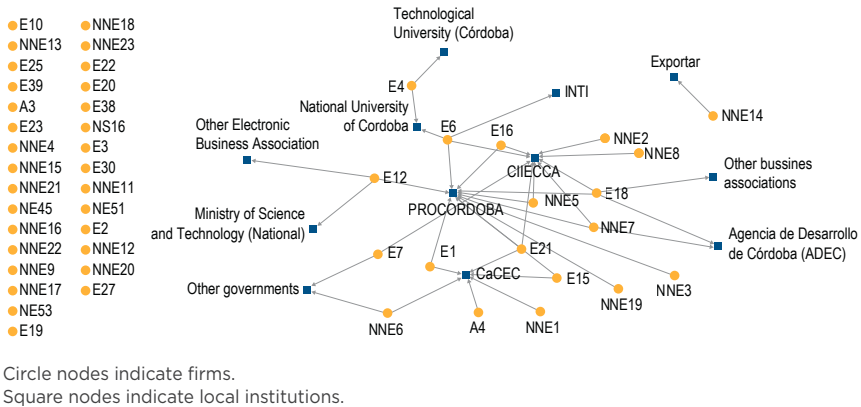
E10
NNE13
E25
E39
A3
E23
NNE4
NNE15
NNE21
NE45
NNE16
NNE22
NNE9
NNE17
NE53
E19

NNE18
NNE23
E22
E20
E38
NS16
E3
E30
NNE11
NE51
E2
NNE12
NNE20
E27

Technological University (Córdoba)
E4
National University of Cordoba
INTI
Exportar
NNE14
Other Electronic Business Association
E6
E16
NNE2
CIIECCA
NNE8
Other bussines associations
E12
E18
PROCORDOBA
NNE5
Ministry of Science and Technology (National)
NNE7
Agencia de Desarrollo de Córdoba (ADEC)
E7
E1
E21
CaCEC
E15
Other governments
NNE19
NNE3
NNE6
A4
NNE1

Circle nodes indicate firms.
Square nodes indicate local institutions.